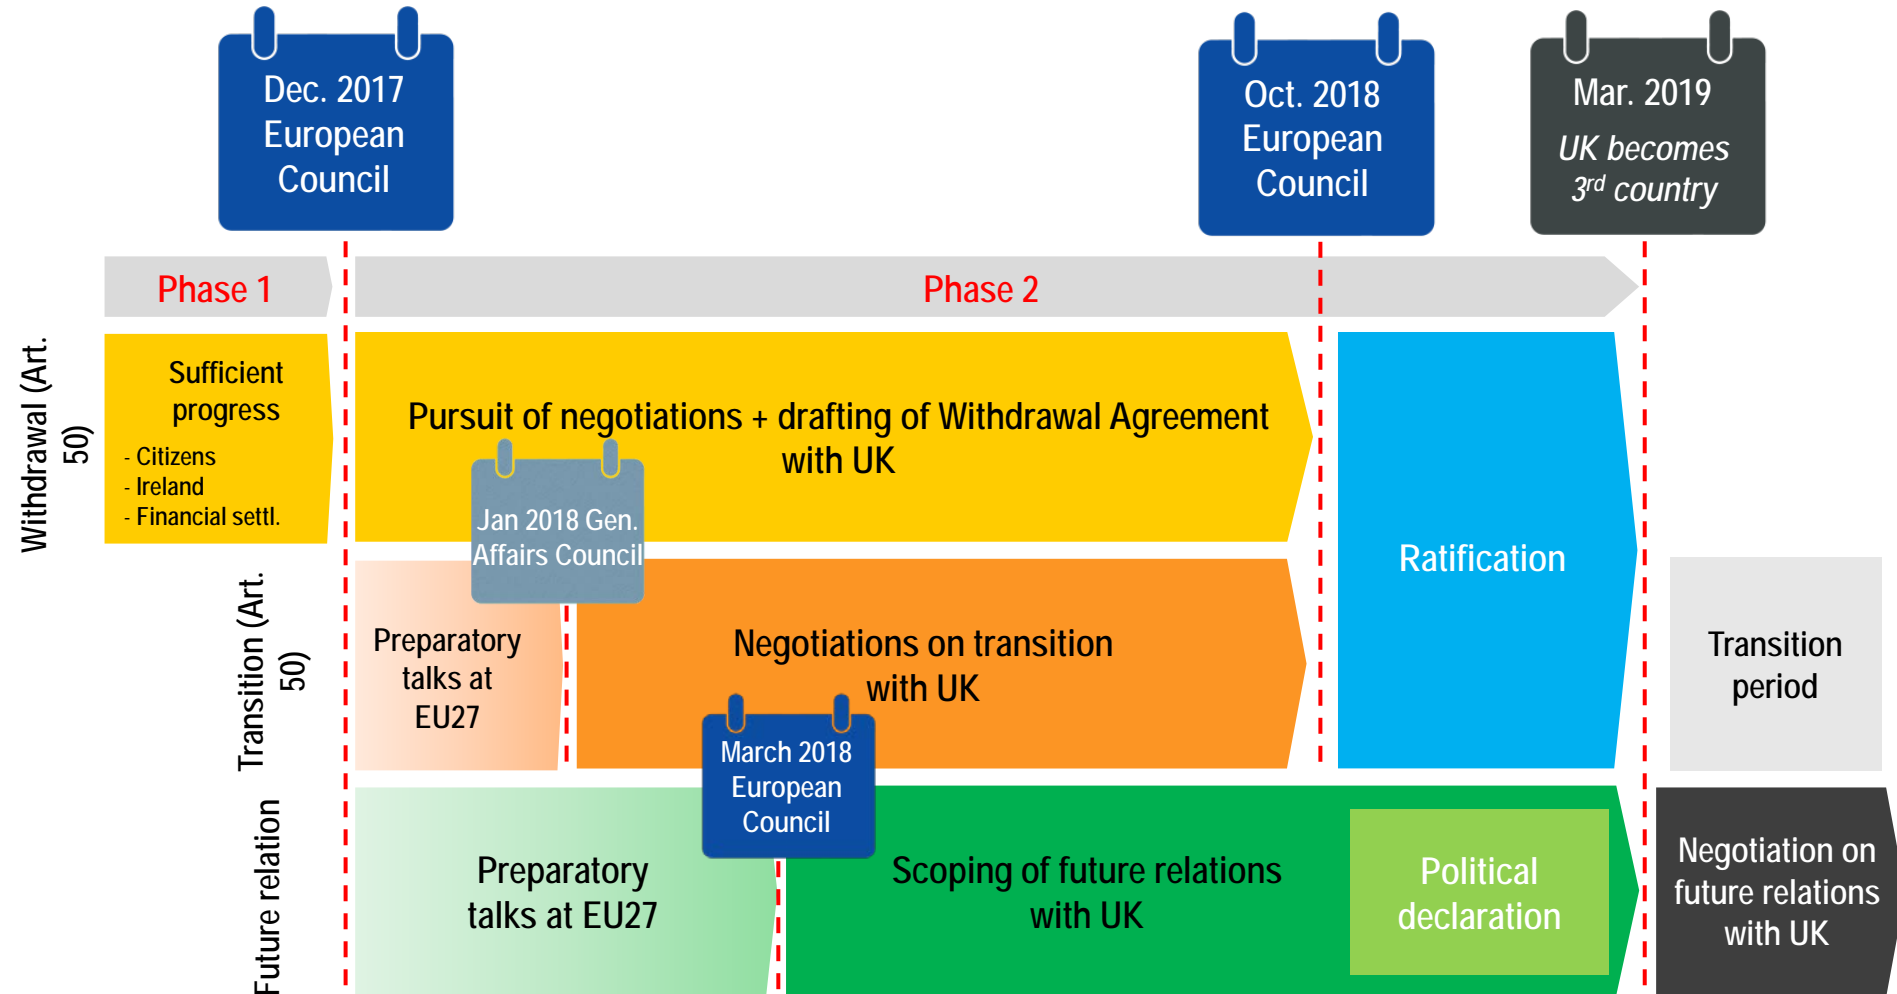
Dec. 2017 European Council

Oct. 2018 European Council

Mar. 2019
*UK becomes $3^{rd}$ country*

Phase 1

Phase 2

Withdrawal (Art. 50)

Sufficient progress
- Citizens
- Ireland
- Financial settl.

Pursuit of negotiations + drafting of Withdrawal Agreement with UK

Jan 2018 Gen. Affairs Council

Ratification

Transition (Art. 50)

Preparatory talks at EU27

Negotiations on transition with UK

Transition period

March 2018 European Council

Future relation

Preparatory talks at EU27

Scoping of future relations with UK

Political declaration

Negotiation on future relations with UK